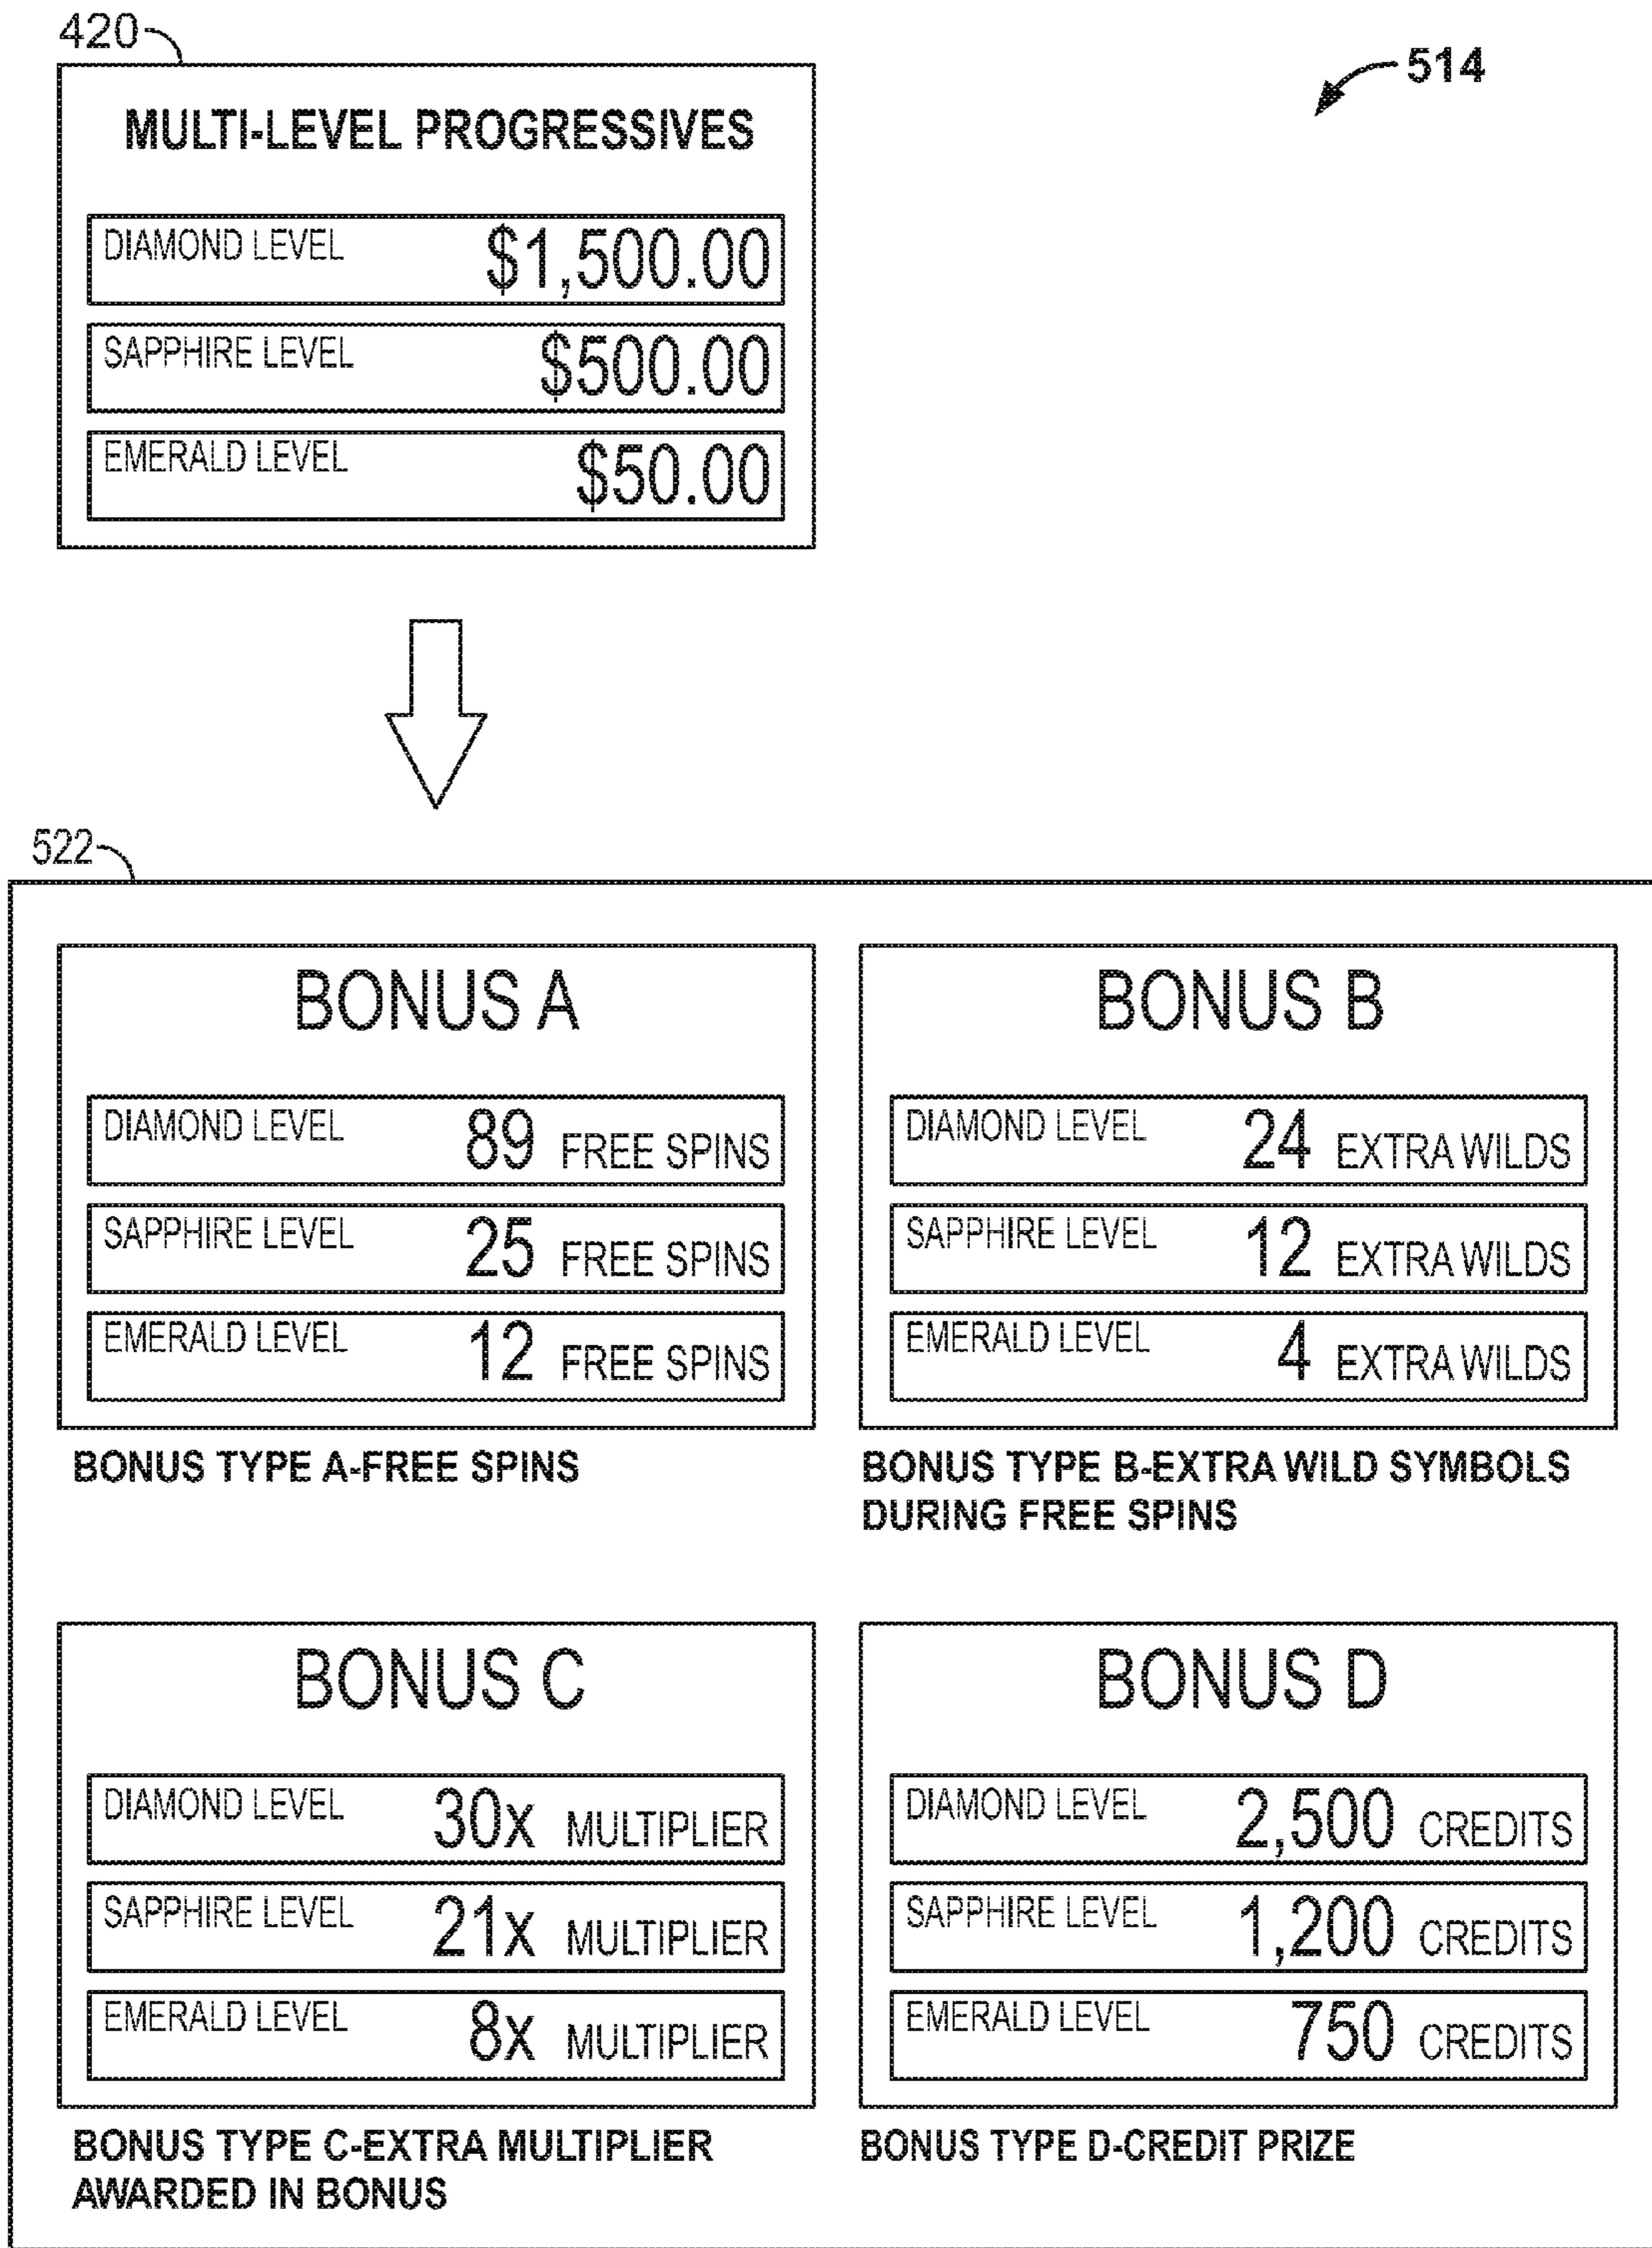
420

514

MULTI-LEVEL PROGRESSIVES

DIAMOND LEVEL $1,500.00

SAPPHIRE LEVEL $500.00

EMERALD LEVEL $50.00

522

BONUS A

DIAMOND LEVEL 89 FREE SPINS

SAPPHIRE LEVEL 25 FREE SPINS

EMERALD LEVEL 12 FREE SPINS

BONUS TYPE A-FREE SPINS

BONUS B

DIAMOND LEVEL 24 EXTRA WILDS

SAPPHIRE LEVEL 12 EXTRA WILDS

EMERALD LEVEL 4 EXTRA WILDS

BONUS TYPE B-EXTRA WILD SYMBOLS DURING FREE SPINS

BONUS C

DIAMOND LEVEL 30x MULTIPLIER

SAPPHIRE LEVEL 21x MULTIPLIER

EMERALD LEVEL 8x MULTIPLIER

BONUS TYPE C-EXTRA MULTIPLIER AWARDED IN BONUS

BONUS D

DIAMOND LEVEL 2,500 CREDITS

SAPPHIRE LEVEL 1,200 CREDITS

EMERALD LEVEL 750 CREDITS

BONUS TYPE D-CREDIT PRIZE